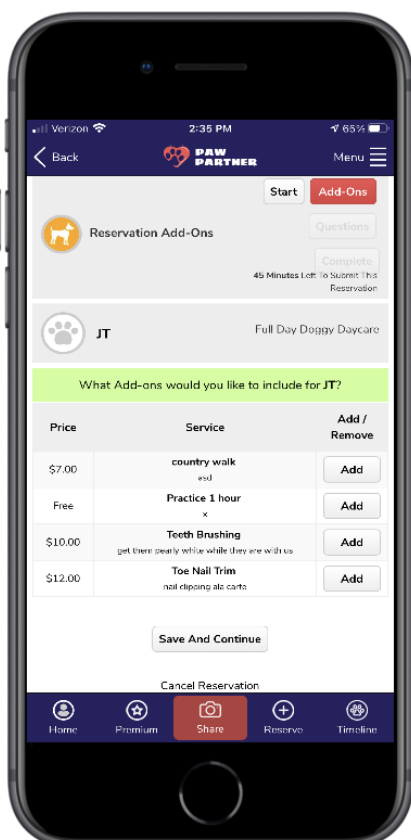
Verizon 2:35 PM 65%

Back PAW PARTNER Menu

Start Add-Ons

Reservation Add-Ons

Questions

Complete

45 Minutes Left To Submit This Reservation

JT

Full Day Doggy Daycare

What Add-ons would you like to include for **JT**?

| Price | Service | Add / Remove |
|---|---|---|
| $7.00 | country walk<br>asd | Add |
| Free | Practice 1 hour<br>x | Add |
| $10.00 | Teeth Brushing<br>get them pearly white while they are with us | Add |
| $12.00 | Toe Nail Trim<br>nail clipping ala carte | Add |

Save And Continue

Cancel Reservation

Home Premium Share Reserve Timeline